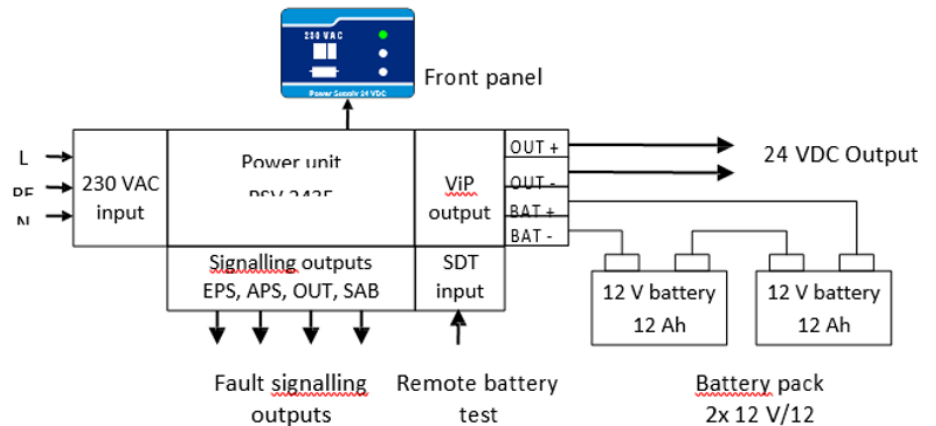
230 VAC

Power Supply 24 VDC

Front panel

L
PE
N

230 VAC input

Power unit
PSV 243E

ViP output

OUT +
OUT -
BAT +
BAT -

24 VDC Output

Signalling outputs
EPS, APS, OUT, SAB

SDT input

12 V battery
12 Ah

12 V battery
12 Ah

Fault signalling outputs

Remote battery test

Battery pack
2x 12 V/12